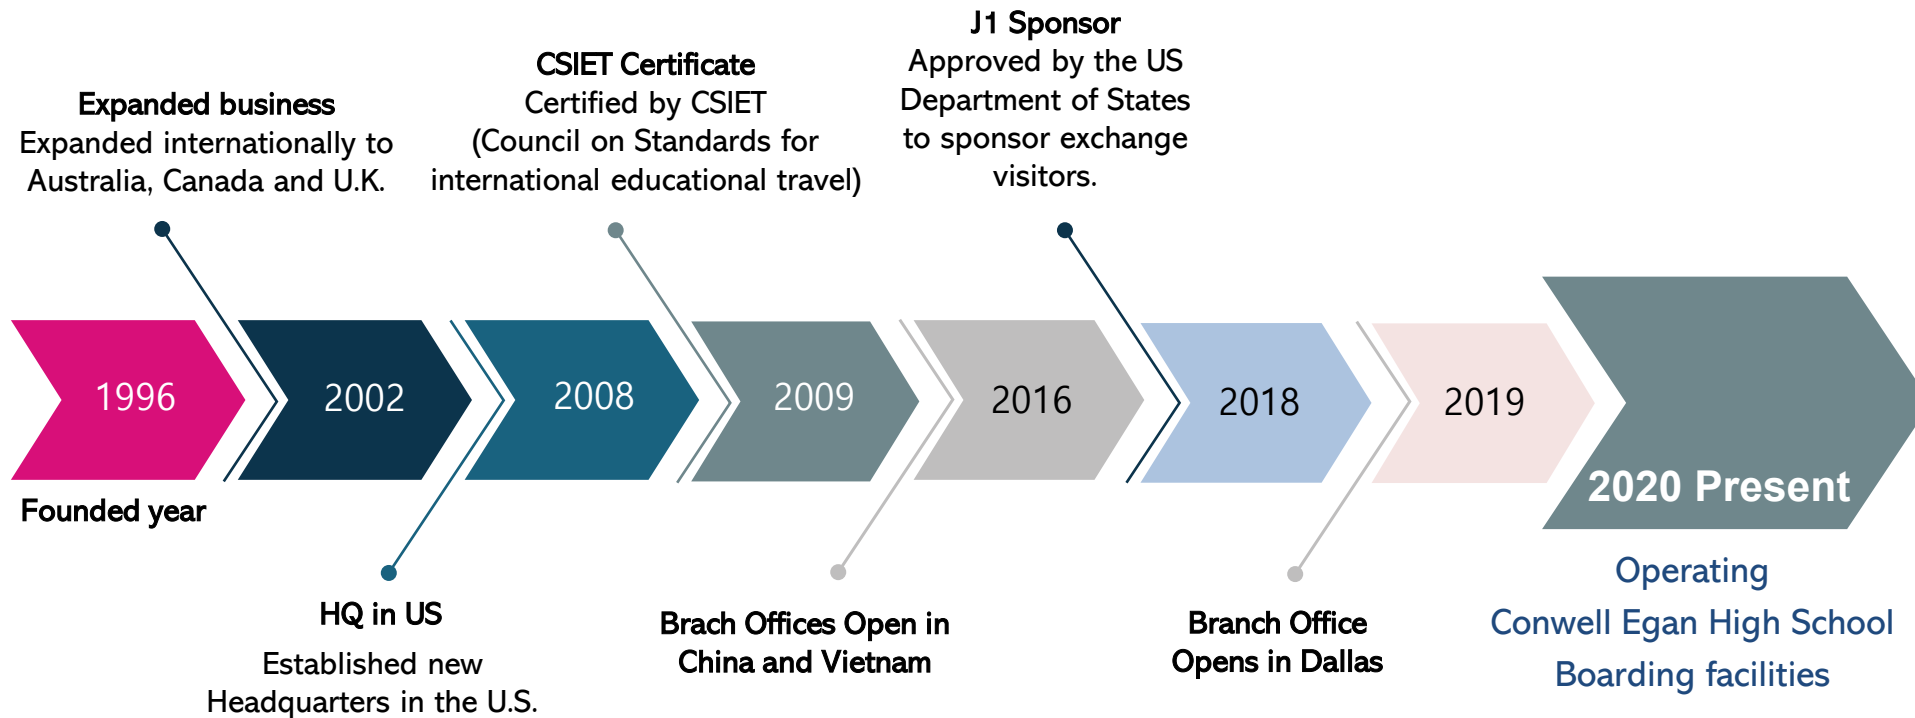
J1 Sponsor
Approved by the US Department of States to sponsor exchange visitors.

CSIET Certificate
Certified by CSIET (Council on Standards for international educational travel)

Expanded business
Expanded internationally to Australia, Canada and U.K.

1996

2002

2008

2009

2016

2018

2019

2020 Present

Founded year

HQ in US
Established new Headquarters in the U.S.

Brach Offices Open in China and Vietnam

Branch Office Opens in Dallas

Operating
Conwell Egan High School
Boarding facilities